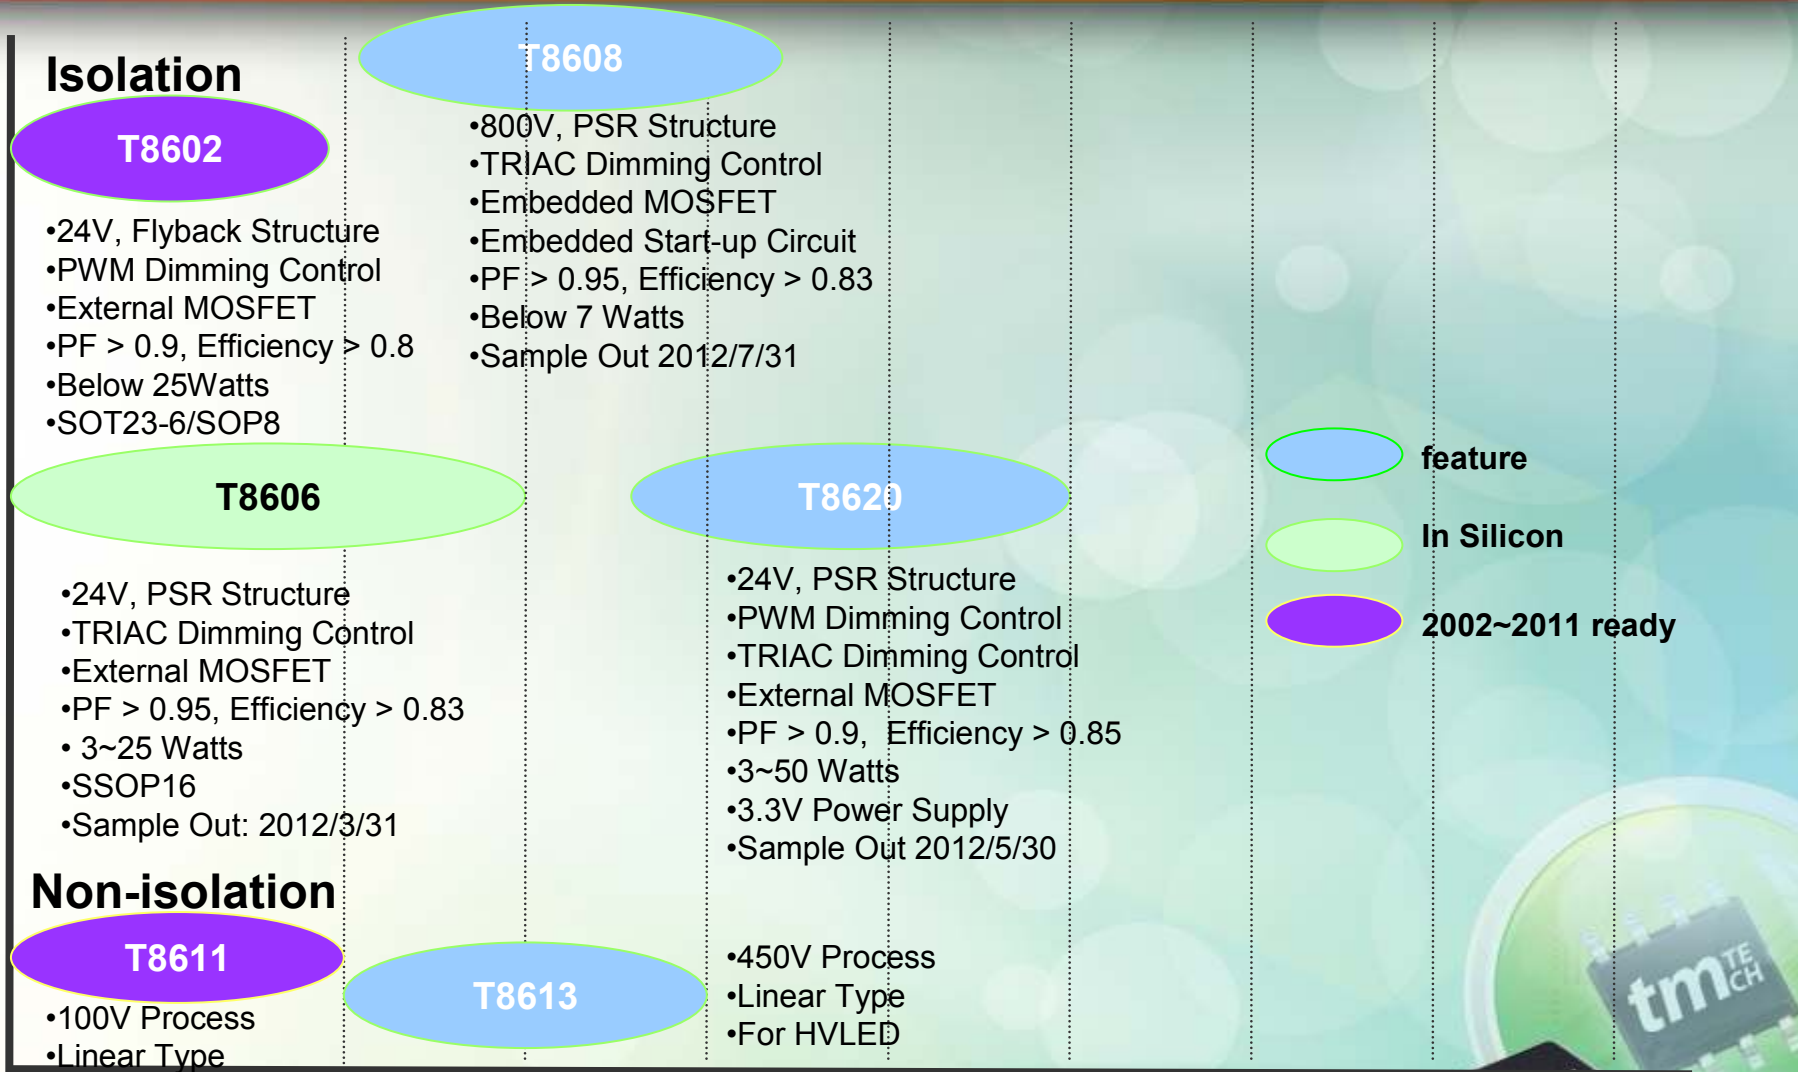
Isolation

T8602

•24V, Flyback Structure
•PWM Dimming Control
•External MOSFET
•PF > 0.9, Efficiency > 0.8
•Below 25Watts
•SOT23-6/SOP8

T8608

•800V, PSR Structure
•TRIAC Dimming Control
•Embedded MOSFET
•Embedded Start-up Circuit
•PF > 0.95, Efficiency > 0.83
•Below 7 Watts
•Sample Out 2012/7/31

T8606

•24V, PSR Structure
•TRIAC Dimming Control
•External MOSFET
•PF > 0.95, Efficiency > 0.83
• 3~25 Watts
•SSOP16
•Sample Out: 2012/3/31

T8620

•24V, PSR Structure
•PWM Dimming Control
•TRIAC Dimming Control
•External MOSFET
•PF > 0.9, Efficiency > 0.85
•3~50 Watts
•3.3V Power Supply
•Sample Out 2012/5/30

feature

In Silicon

2002~2011 ready

Non-isolation

T8611

•100V Process
•Linear Type

T8613

•450V Process
•Linear Type
•For HVLED

tmTECH